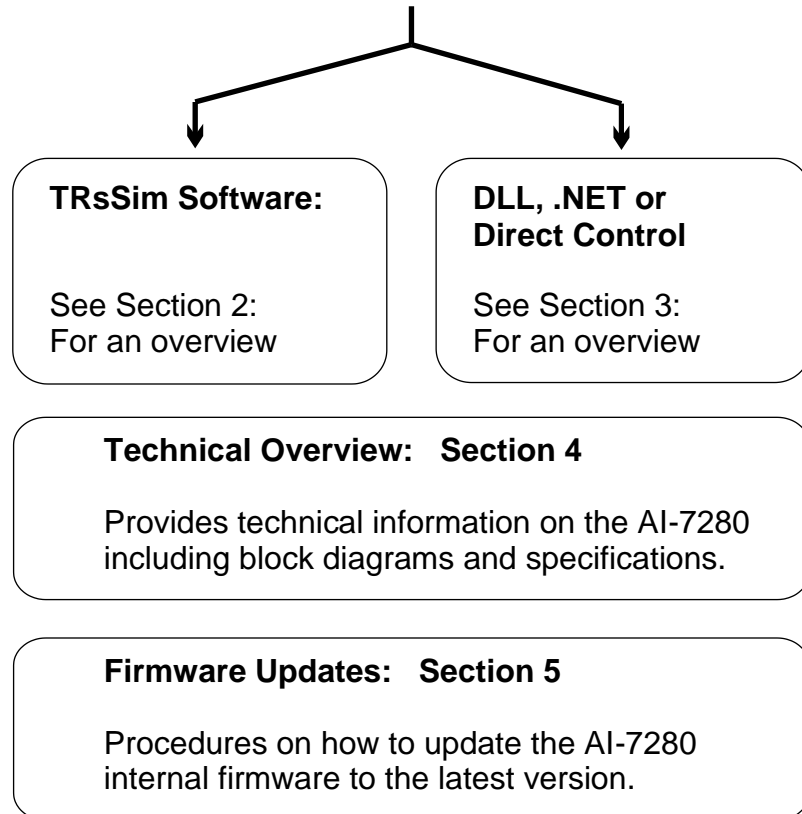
**TRsSim Software:**

See Section 2:
For an overview

**DLL, .NET or Direct Control**

See Section 3:
For an overview

**Technical Overview: Section 4**

Provides technical information on the AI-7280 including block diagrams and specifications.

**Firmware Updates: Section 5**

Procedures on how to update the AI-7280 internal firmware to the latest version.